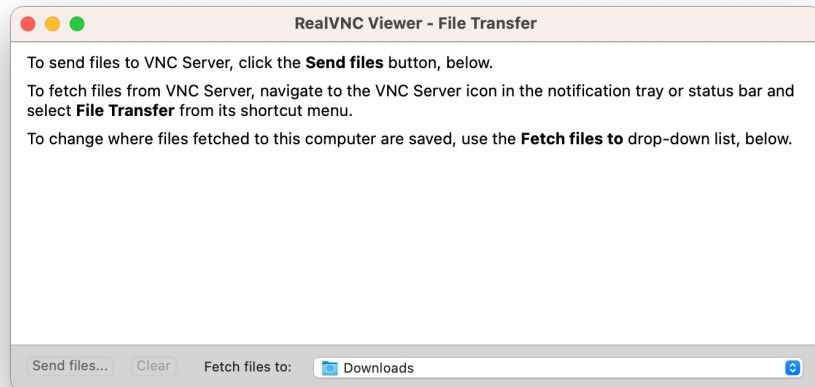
RealVNC Viewer - File Transfer

To send files to VNC Server, click the **Send files** button, below.

To fetch files from VNC Server, navigate to the VNC Server icon in the notification tray or status bar and select **File Transfer** from its shortcut menu.

To change where files fetched to this computer are saved, use the **Fetch files to** drop-down list, below.

Send files... Clear Fetch files to: Downloads